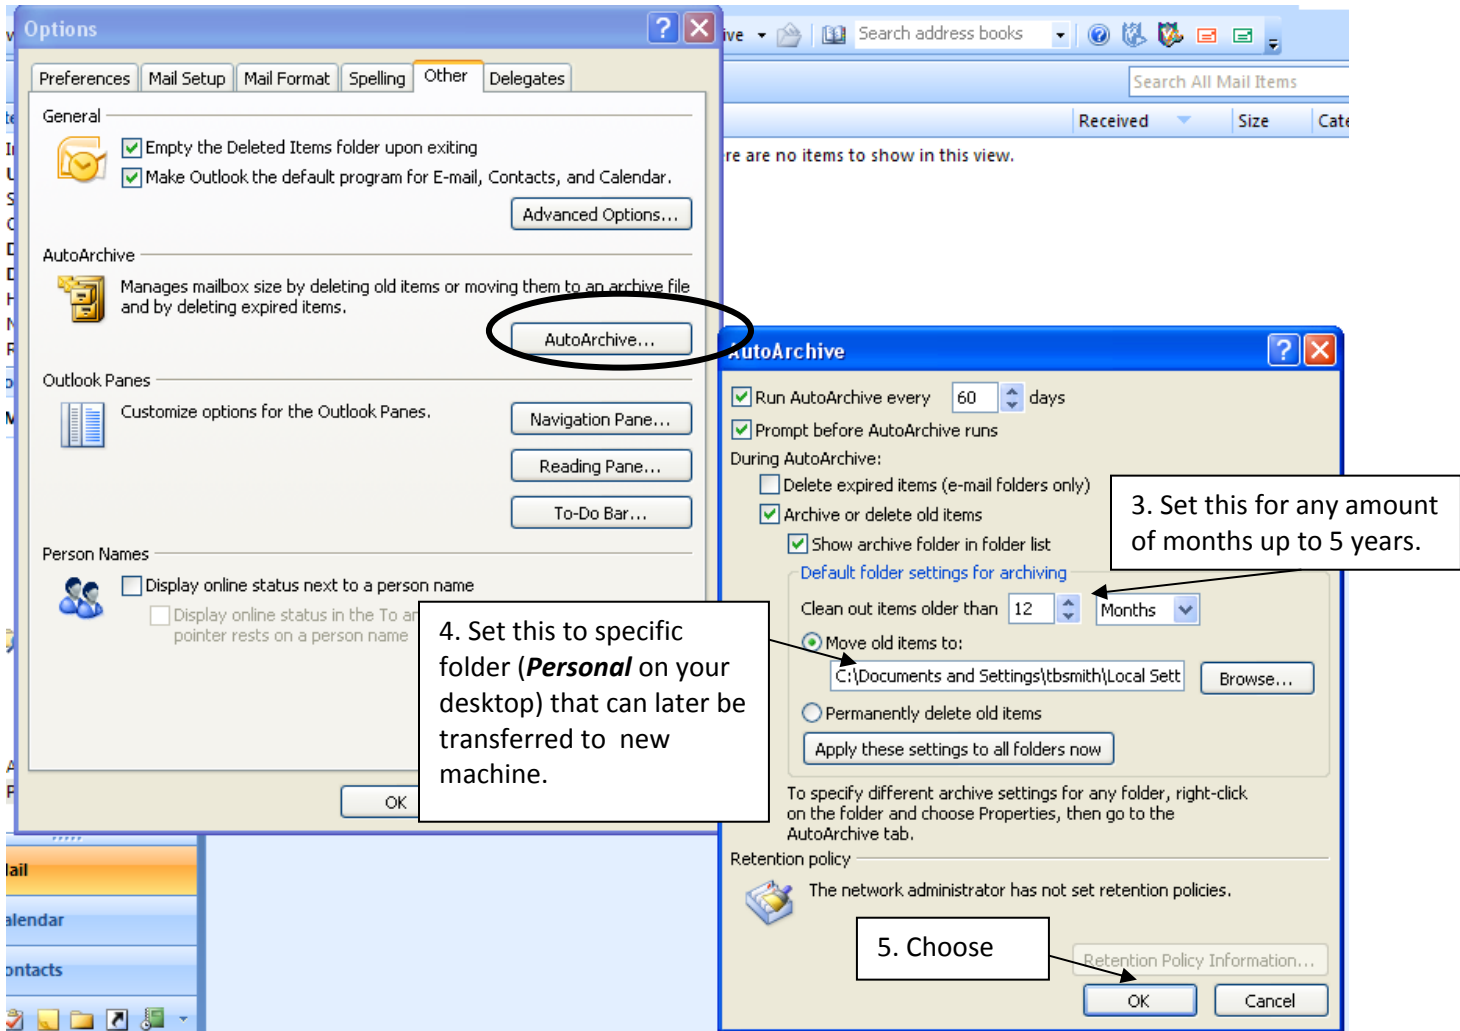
Options

Preferences | Mail Setup | Mail Format | Spelling | Other | Delegates

General

Empty the Deleted Items folder upon exiting

Make Outlook the default program for E-mail, Contacts, and Calendar.

Advanced Options...

AutoArchive

Manages mailbox size by deleting old items or moving them to an archive file and by deleting expired items.

AutoArchive...

Outlook Panes

Customize options for the Outlook Panes.

Navigation Pane...

Reading Pane...

To-Do Bar...

Person Names

Display online status next to a person name

Display online status in the To an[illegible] pointer rests on a person name

OK

ive | Search address books

Search All Mail Items

Received | Size | Cate

re are no items to show in this view.

ail

alendar

ontacts

AutoArchive

Run AutoArchive every 60 days

Prompt before AutoArchive runs

During AutoArchive:

Delete expired items (e-mail folders only)

Archive or delete old items

Show archive folder in folder list

Default folder settings for archiving

Clean out items older than 12 Months

Move old items to:

C:\Documents and Settings\tbsmith\Local Sett

Browse...

Permanently delete old items

Apply these settings to all folders now

To specify different archive settings for any folder, right-click on the folder and choose Properties, then go to the AutoArchive tab.

Retention policy

The network administrator has not set retention policies.

Retention Policy Information...

OK

Cancel

3. Set this for any amount of months up to 5 years.

4. Set this to specific folder (***Personal*** on your desktop) that can later be transferred to new machine.

5. Choose